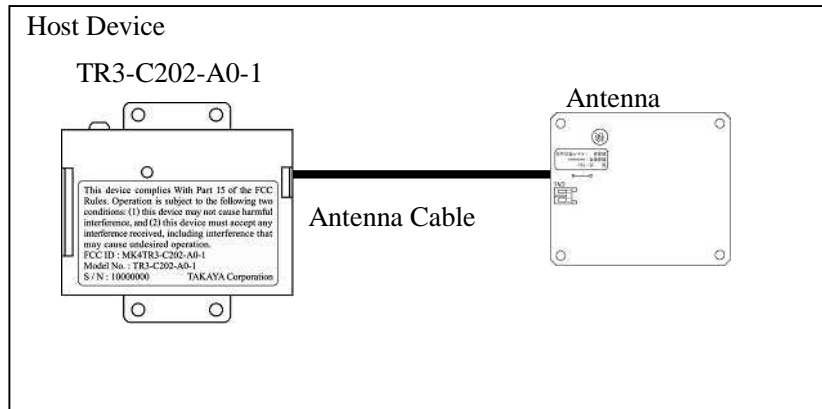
Host Device

TR3-C202-A0-1

Antenna

This device complies With Part 15 of the FCC Rules. Operation is subject to the following two conditions: (1) this device may not cause harmful interference, and (2) this device must accept any interference received, including interference that may cause undesired operation.
FCC ID : MK4TR3-C202-A0-1
Model No. : TR3-C202-A0-1
S / N : 10000000 TAKAYA Corporation

Antenna Cable